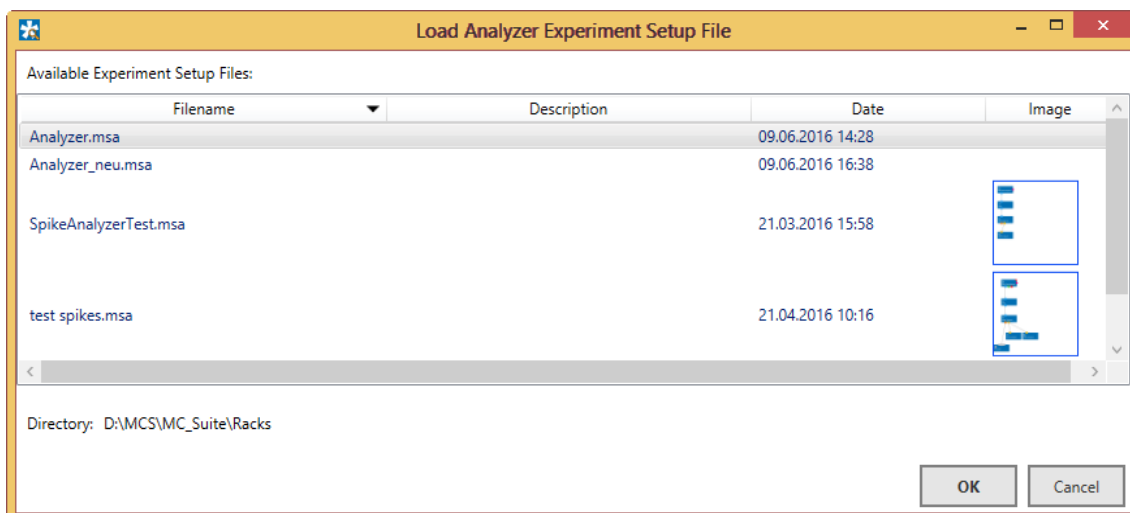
Load Analyzer Experiment Setup File

Available Experiment Setup Files:

| Filename | Description | Date | Image |
|---|---|---|---|
| Analyzer.msa | | 09.06.2016 14:28 | |
| Analyzer_neu.msa | | 09.06.2016 16:38 | |
| SpikeAnalyzerTest.msa | | 21.03.2016 15:58 | |
| test spikes.msa | | 21.04.2016 10:16 | |

Directory: D:\MCS\MC_Suite\Racks

OK

Cancel